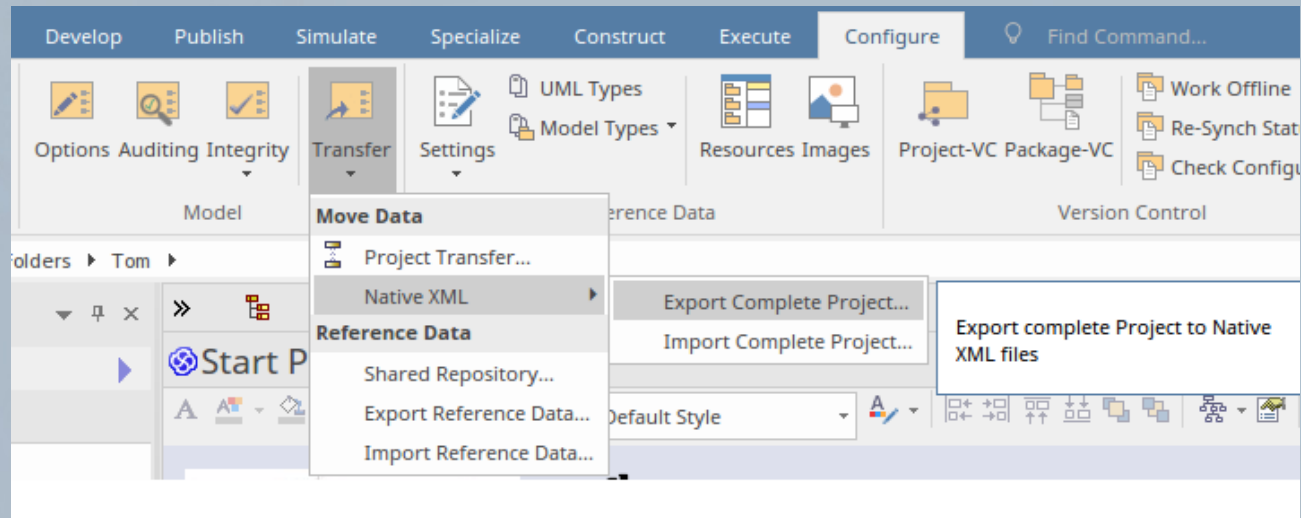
Develop Publish Simulate Specialize Construct Execute Configure Find Command...

Options Auditing Integrity Transfer Settings UML Types Model Types Resources Images Project-VC Package-VC Work Offline Re-Synch Stat Check Configu

Model erence Data Version Control

olders ▸ Tom ▸

Move Data
Project Transfer...
Native XML
Reference Data
Shared Repository...
Export Reference Data...
Import Reference Data...

Export Complete Project...
Import Complete Project...

Export complete Project to Native XML files

Start P

Default Style